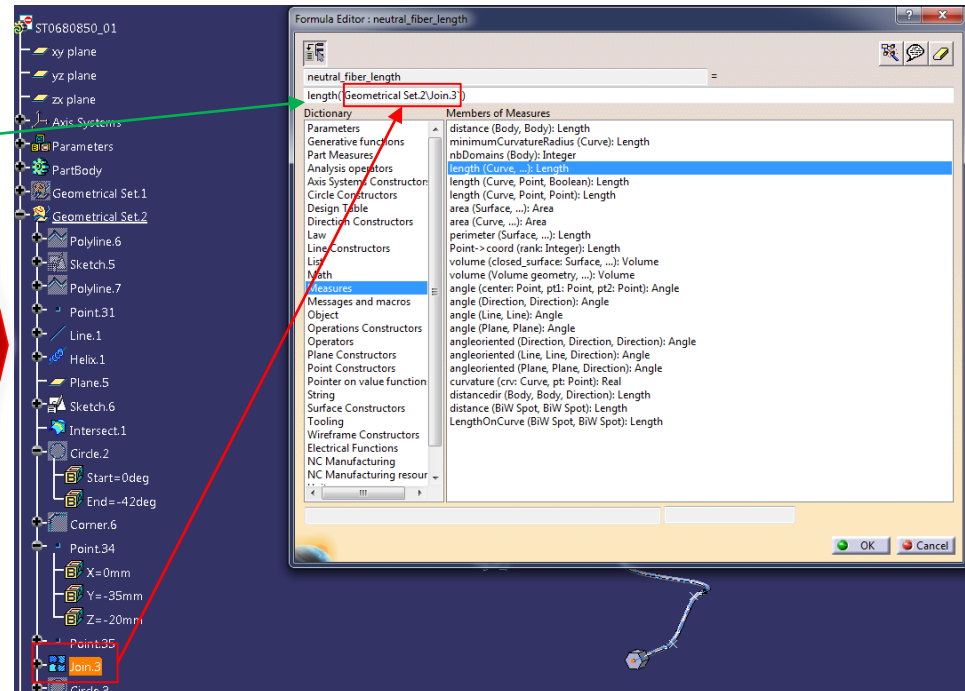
ST0680850_01
xy plane
yz plane
zx plane
Axis Systems
Parameters
PartBody
Geometrical Set.1
Geometrical Set.2
Polyline.6
Sketch.5
Polyline.7
Point.31
Line.1
Helix.1
Plane.5
Sketch.6
Intersect.1
Circle.2
Start=0deg
End=-42deg
Corner.6
Point.34
X=0mm
Y=-35mm
Z=-20mm
Point.35
Join.3
Circle.3

Formula Editor : neutral_fiber_length
?
neutral_fiber_length
=
length(`Geometrical Set.2\Join.3` )
Dictionary
Parameters
Generative functions
Part Measures
Analysis operators
Axis System Constructors
Circle Constructors
Design Table
Direction Constructors
Law
Line Constructors
List
Math
Measures
Messages and macros
Object
Operations Constructors
Operators
Plane Constructors
Point Constructors
Pointer on value function
String
Surface Constructors
Tooling
Wireframe Constructors
Electrical Functions
NC Manufacturing
NC Manufacturing resour
Members of Measures
distance (Body, Body): Length
minimumCurvatureRadius (Curve): Length
nbDomains (Body): Integer
length (Curve, ...): Length
length (Curve, Point, Boolean): Length
length (Curve, Point, Point): Length
area (Surface, ...): Area
area (Curve, ...): Area
perimeter (Surface, ...): Length
Point->coord (rank: Integer): Length
volume (closed_surface: Surface, ...): Volume
volume (Volume geometry, ...): Volume
angle (center: Point, pt1: Point, pt2: Point): Angle
angle (Direction, Direction): Angle
angle (Line, Line): Angle
angle (Plane, Plane): Angle
angleoriented (Direction, Direction, Direction): Angle
angleoriented (Line, Line, Direction): Angle
angleoriented (Plane, Plane, Direction): Angle
curvature (crv: Curve, pt: Point): Real
distancedir (Body, Body, Direction): Length
distance (BiW Spot, BiW Spot): Length
LengthOnCurve (BiW Spot, BiW Spot): Length
OK
Cancel